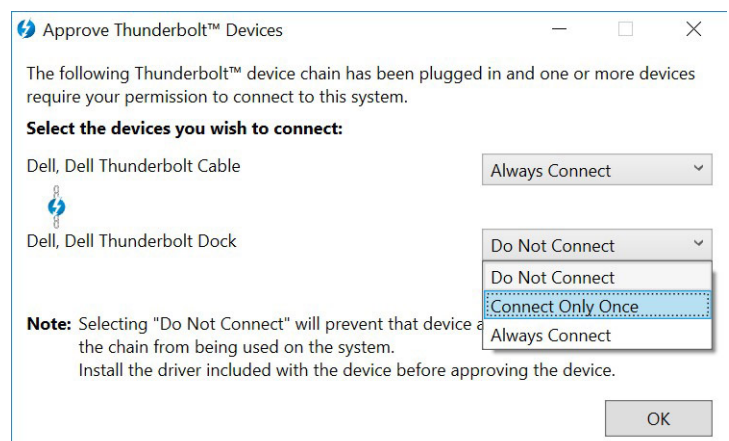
Approve Thunderbolt™ Devices

The following Thunderbolt™ device chain has been plugged in and one or more devices require your permission to connect to this system.

Select the devices you wish to connect:

Dell, Dell Thunderbolt Cable

Always Connect

Dell, Dell Thunderbolt Dock

Do Not Connect

Do Not Connect

Connect Only Once

Always Connect

Note: Selecting "Do Not Connect" will prevent that device a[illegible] the chain from being used on the system.
Install the driver included with the device before approving the device.

OK